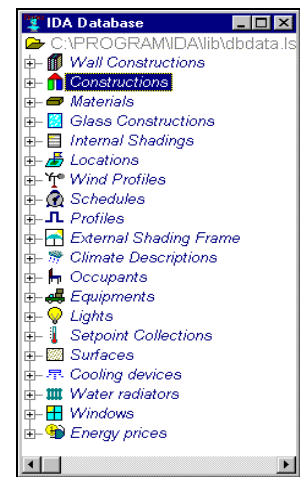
IDA Database

C:\PROGRAM\IDA\lib\dbdata.ls

Wall Constructions
Constructions
Materials
Glass Constructions
Internal Shadings
Locations
Wind Profiles
Schedules
Profiles
External Shading Frame
Climate Descriptions
Occupants
Equipments
Lights
Setpoint Collections
Surfaces
Cooling devices
Water radiators
Windows
Energy prices